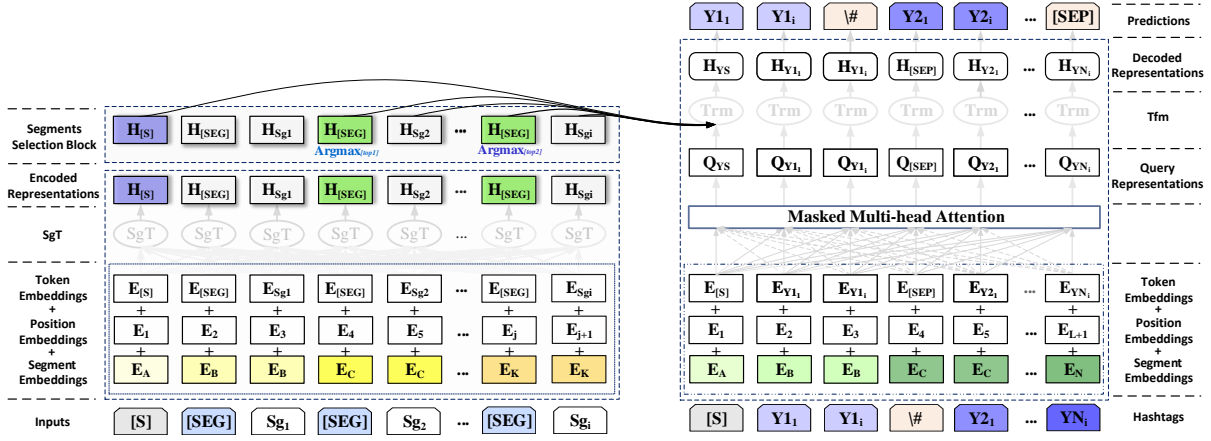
$Y1_1$ $Y1_i$ \# $Y2_1$ $Y2_i$ … [SEP] Predictions

$H_{YS}$ $H_{Y1_1}$ $H_{Y1_i}$ $H_{[SEP]}$ $H_{Y2_1}$ … $H_{YN_i}$ Decoded Representations

Trm Trm Trm Trm Trm … Trm Tfm

$Q_{YS}$ $Q_{Y1_1}$ $Q_{Y1_i}$ $Q_{[SEP]}$ $Q_{Y2_1}$ … $Q_{YN_i}$ Query Representations

Masked Multi-head Attention

$E_{[S]}$ $E_{Y1_1}$ $E_{Y1_i}$ $E_{[SEP]}$ $E_{Y2_1}$ … $E_{YN_i}$
$E_1$ $E_2$ $E_3$ $E_4$ $E_5$ … $E_{L+1}$
$E_A$ $E_B$ $E_B$ $E_C$ $E_C$ … $E_N$

Token Embeddings + Position Embeddings + Segment Embeddings

[S] $Y1_1$ $Y1_i$ \# $Y2_1$ … $YN_i$ Hashtags

Segments Selection Block $H_{[S]}$ $H_{[SEG]}$ $H_{Sg1}$ $H_{[SEG]}$ $H_{Sg2}$ … $H_{[SEG]}$ $H_{Sgi}$
Argmax$_{[top1]}$ Argmax$_{[top2]}$

Encoded Representations $H_{[S]}$ $H_{[SEG]}$ $H_{Sg1}$ $H_{[SEG]}$ $H_{Sg2}$ … $H_{[SEG]}$ $H_{Sgi}$

SgT SgT SgT SgT SgT SgT … SgT SgT

Token Embeddings + Position Embeddings + Segment Embeddings
$E_{[S]}$ $E_{[SEG]}$ $E_{Sg1}$ $E_{[SEG]}$ $E_{Sg2}$ … $E_{[SEG]}$ $E_{Sgi}$
$E_1$ $E_2$ $E_3$ $E_4$ $E_5$ … $E_j$ $E_{j+1}$
$E_A$ $E_B$ $E_B$ $E_C$ $E_C$ … $E_K$ $E_K$

Inputs [S] [SEG] $Sg_1$ [SEG] $Sg_2$ … [SEG] $Sg_i$